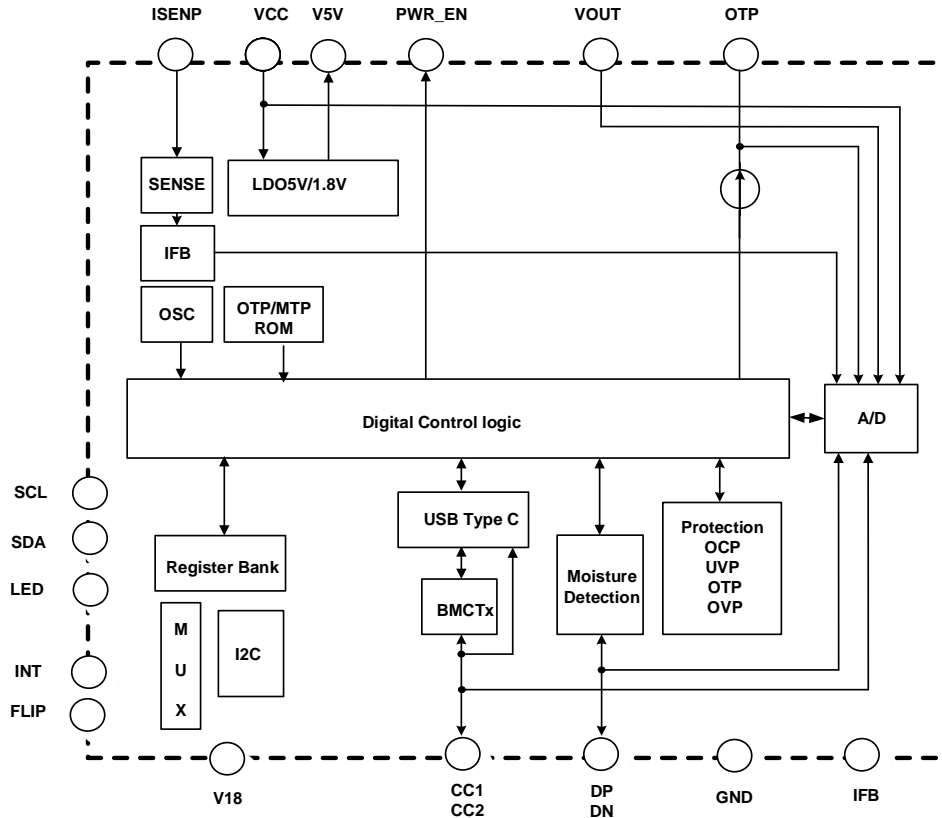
ISENP VCC V5V PWR_EN VOUT OTP

SENSE

LDO5V/1.8V

IFB

OSC

OTP/MTP ROM

Digital Control logic

A/D

SCL

SDA

LED

INT

FLIP

Register Bank

M U X

I2C

USB Type C

BMCTx

Moisture Detection

Protection OCP UVP OTP OVP

V18

CC1 CC2

DP DN

GND

IFB